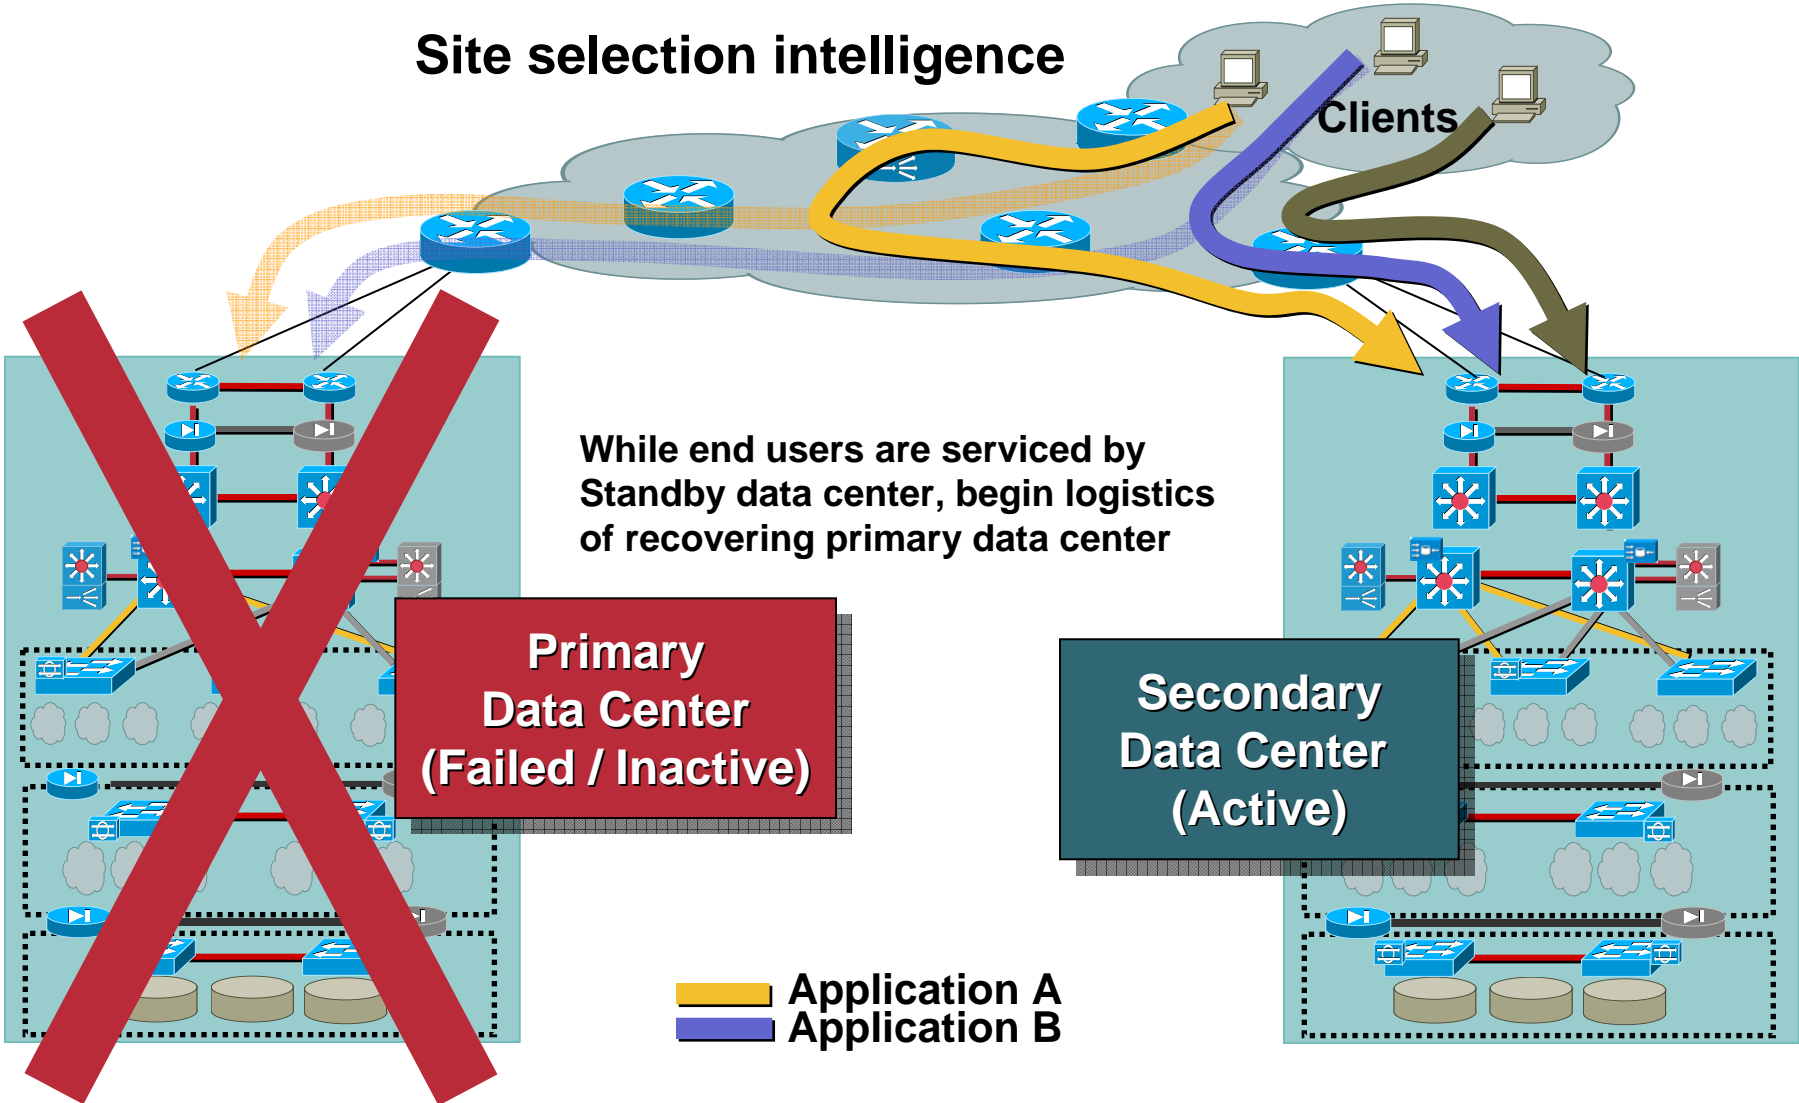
Site selection intelligence

Clients

While end users are serviced by Standby data center, begin logistics of recovering primary data center

Primary
Data Center
(Failed / Inactive)

Secondary
Data Center
(Active)

Application A
Application B